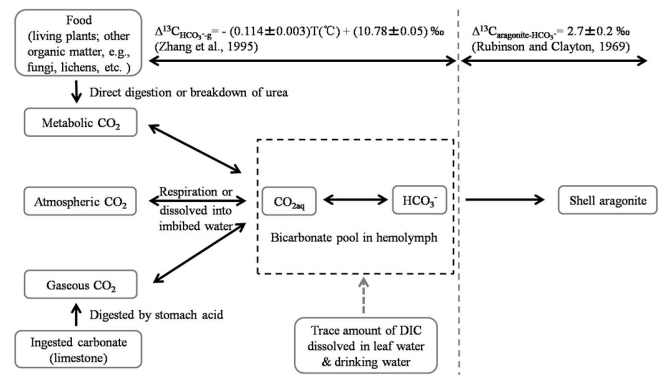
Food (living plants; other organic matter, e.g., fungi, lichens, etc. )

$\Delta^{13}C_{HCO_3^--g}$ = - (0.114±0.003)T(℃) + (10.78±0.05) ‰ (Zhang et al., 1995)

$\Delta^{13}C_{aragonite-HCO_3^-}$ = 2.7±0.2 ‰ (Rubinson and Clayton, 1969)

Direct digestion or breakdown of urea

Metabolic $CO_2$

Atmospheric $CO_2$

Respiration or dissolved into imbibed water

$CO_{2aq}$

$HCO_3^-$

Shell aragonite

Bicarbonate pool in hemolymph

Gaseous $CO_2$

Digested by stomach acid

Ingested carbonate (limestone)

Trace amount of DIC dissolved in leaf water & drinking water